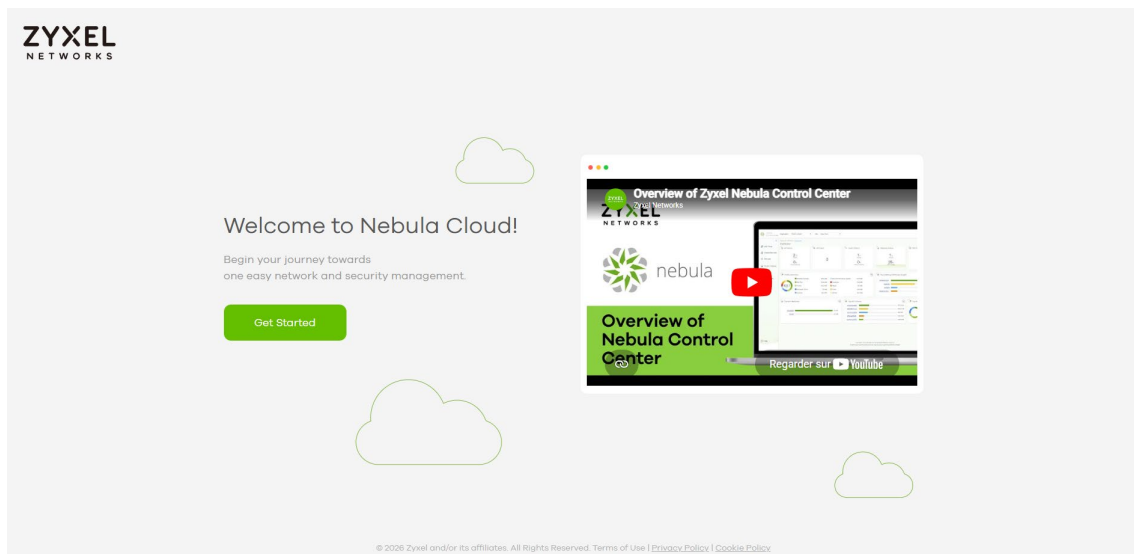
ZYXEL
NETWORKS

Welcome to Nebula Cloud!

Begin your journey towards one easy network and security management.

Get Started

ZYXEL Overview of Zyxel Nebula Control Center
Zyxel Networks

ZYXEL
NETWORKS

nebula

Overview of Nebula Control Center

Regarder sur YouTube

© 2026 Zyxel and/or its affiliates. All Rights Reserved. Terms of Use | Privacy Policy | Cookie Policy